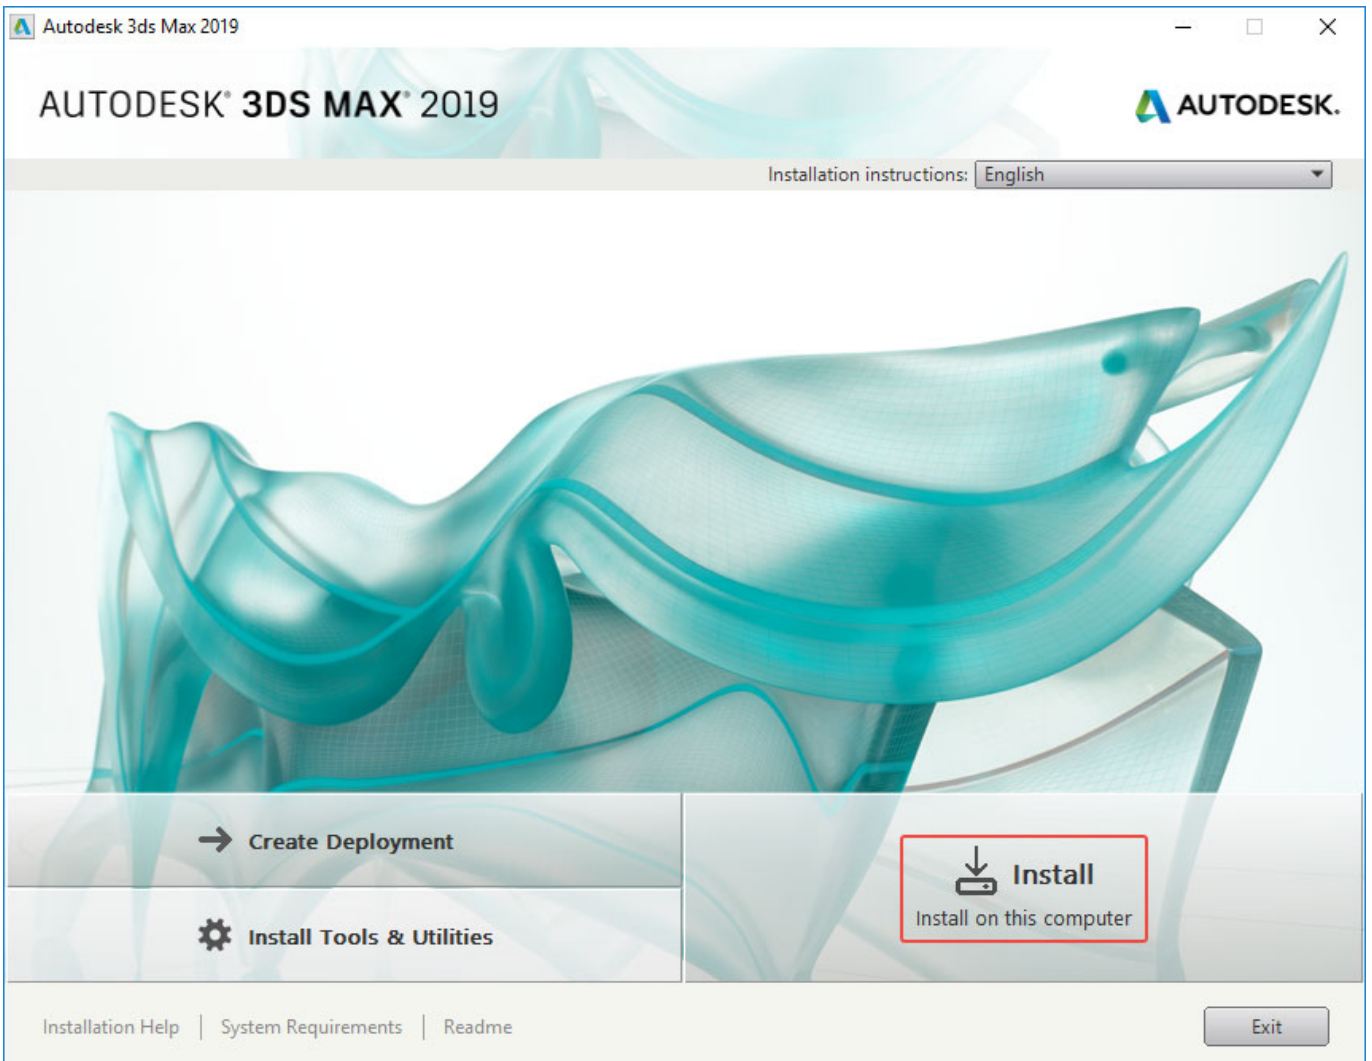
Autodesk 3ds Max 2019

AUTODESK® 3DS MAX® 2019

AUTODESK.

Installation instructions: English

Create Deployment

Install Tools & Utilities

Install
Install on this computer

Installation Help | System Requirements | Readme

Exit